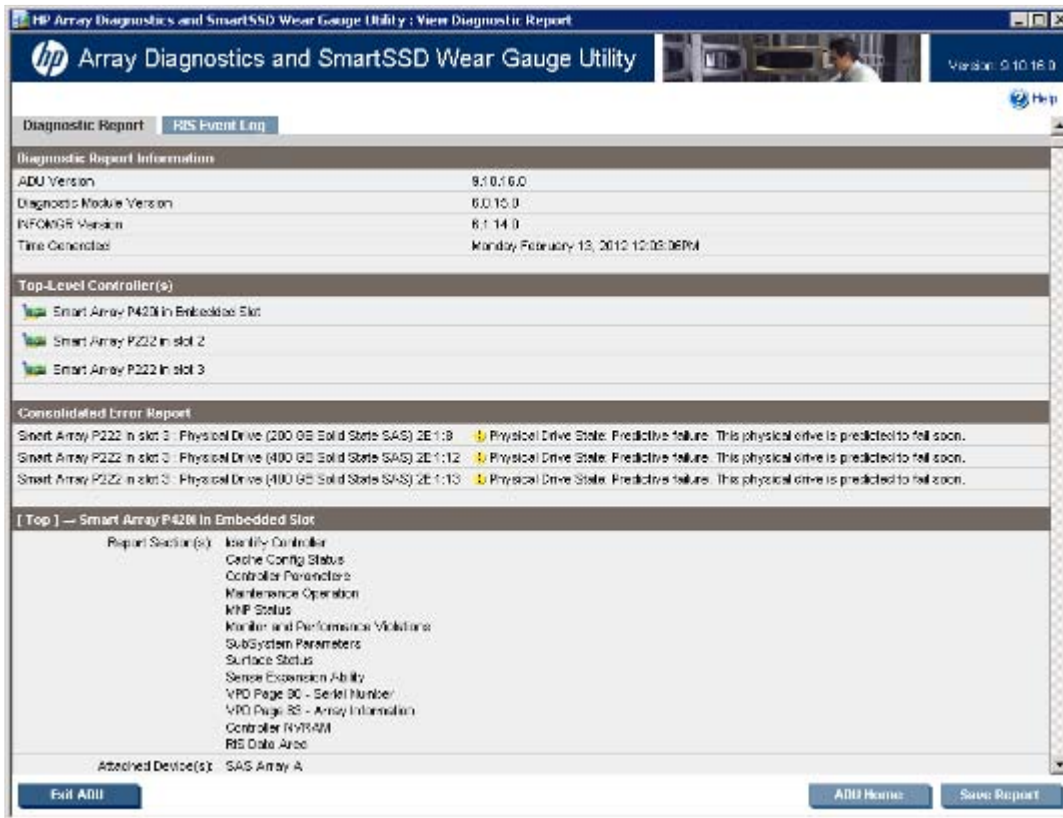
HP Array Diagnostics and SmartSSD Wear Gauge Utility : View Diagnostic Report

Array Diagnostics and SmartSSD Wear Gauge Utility

Version: 9.10.16.0

Help

Diagnostic Report | RIS Event Log

Diagnostic Report Information

| | |
|---|---|
| ADU Version | 9.10.16.0 |
| Diagnostic Module Version | 6.0.15.0 |
| INFOMGR Version | 6.1.14.0 |
| Time Generated | Monday February 13, 2012 12:03:06PM |

Top-Level Controller(s)

Smart Array P420i in Embedded Slot

Smart Array P222 in slot 2

Smart Array P222 in slot 3

Consolidated Error Report

| | |
|---|---|
| Smart Array P222 in slot 3 : Physical Drive (200 GB Solid State SAS) 2E:1:9 | Physical Drive State: Predictive failure. This physical drive is predicted to fail soon. |
| Smart Array P222 in slot 3 : Physical Drive (400 GB Solid State SAS) 2E:1:12 | Physical Drive State: Predictive failure. This physical drive is predicted to fail soon. |
| Smart Array P222 in slot 3 : Physical Drive (400 GB Solid State SAS) 2E:1:13 | Physical Drive State: Predictive failure. This physical drive is predicted to fail soon. |

[ Top ] — Smart Array P420i in Embedded Slot

Report Section(s): Identify Controller
Cache Config Status
Controller Parameters
Maintenance Operation
KNP Status
Monitor and Performance Violations
SubSystem Parameters
Surface Status
Sense Expansion Ability
VPD Page 80 - Serial Number
VPD Page 83 - Array Information
Controller NVRAM
RIS Data Area

Attached Device(s): SAS Array A

Exit ADU

ADU Home

Save Report